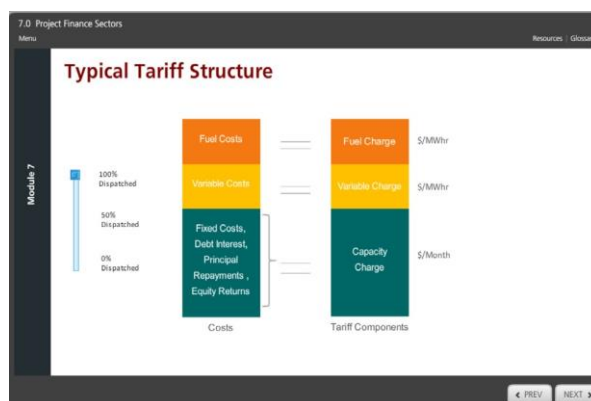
7.0 Project Finance Sectors
Menu
Resources | Glossa

Module 7

Typical Tariff Structure

100%
Dispatched

50%
Dispatched

0%
Dispatched

Fuel Costs

Variable Costs

Fixed Costs,
Debt Interest,
Principal
Repayments ,
Equity Returns

Costs

Fuel Charge
$/MWhr

Variable Charge
$/MWhr

Capacity
Charge
$/Month

Tariff Components

‹ PREV
NEXT ›